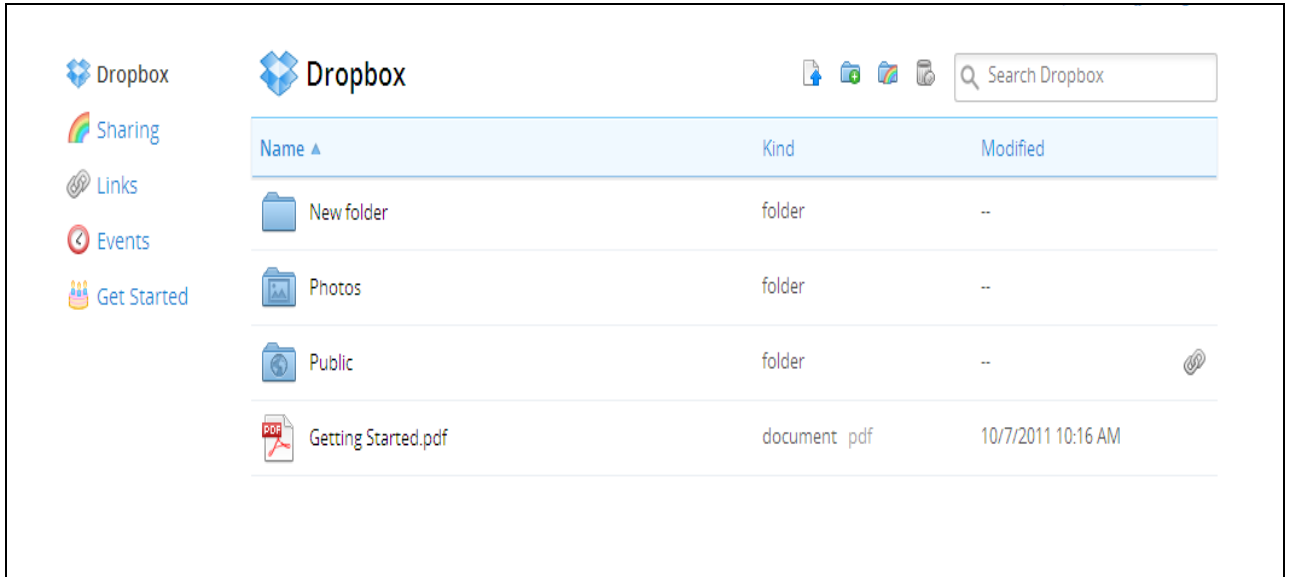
Dropbox
Sharing
Links
Events
Get Started

Dropbox

Search Dropbox

| Name ▲ | Kind | Modified |
|---|---|---|
| New folder | folder | -- |
| Photos | folder | -- |
| Public | folder | -- |
| Getting Started.pdf | document pdf | 10/7/2011 10:16 AM |